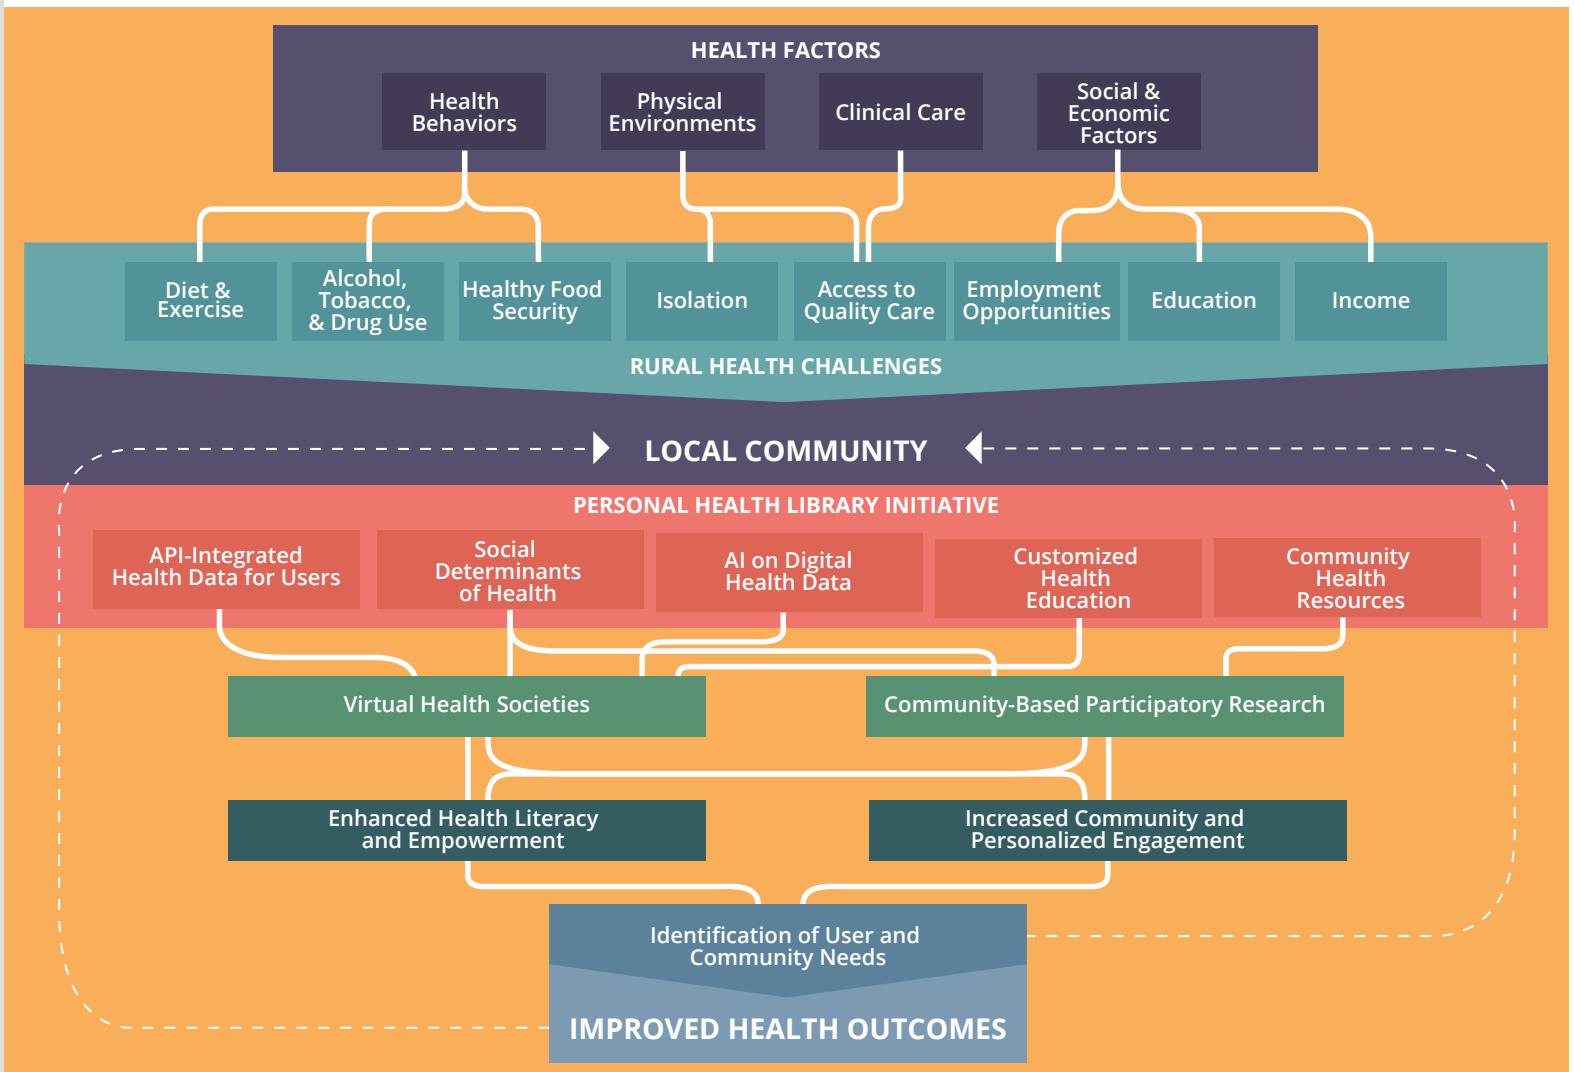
HEALTH FACTORS

Health Behaviors

Physical Environments

Clinical Care

Social & Economic Factors

Diet & Exercise

Alcohol, Tobacco, & Drug Use

Healthy Food Security

Isolation

Access to Quality Care

Employment Opportunities

Education

Income

RURAL HEALTH CHALLENGES

LOCAL COMMUNITY

PERSONAL HEALTH LIBRARY INITIATIVE

API-Integrated Health Data for Users

Social Determinants of Health

AI on Digital Health Data

Customized Health Education

Community Health Resources

Virtual Health Societies

Community-Based Participatory Research

Enhanced Health Literacy and Empowerment

Increased Community and Personalized Engagement

Identification of User and Community Needs

IMPROVED HEALTH OUTCOMES